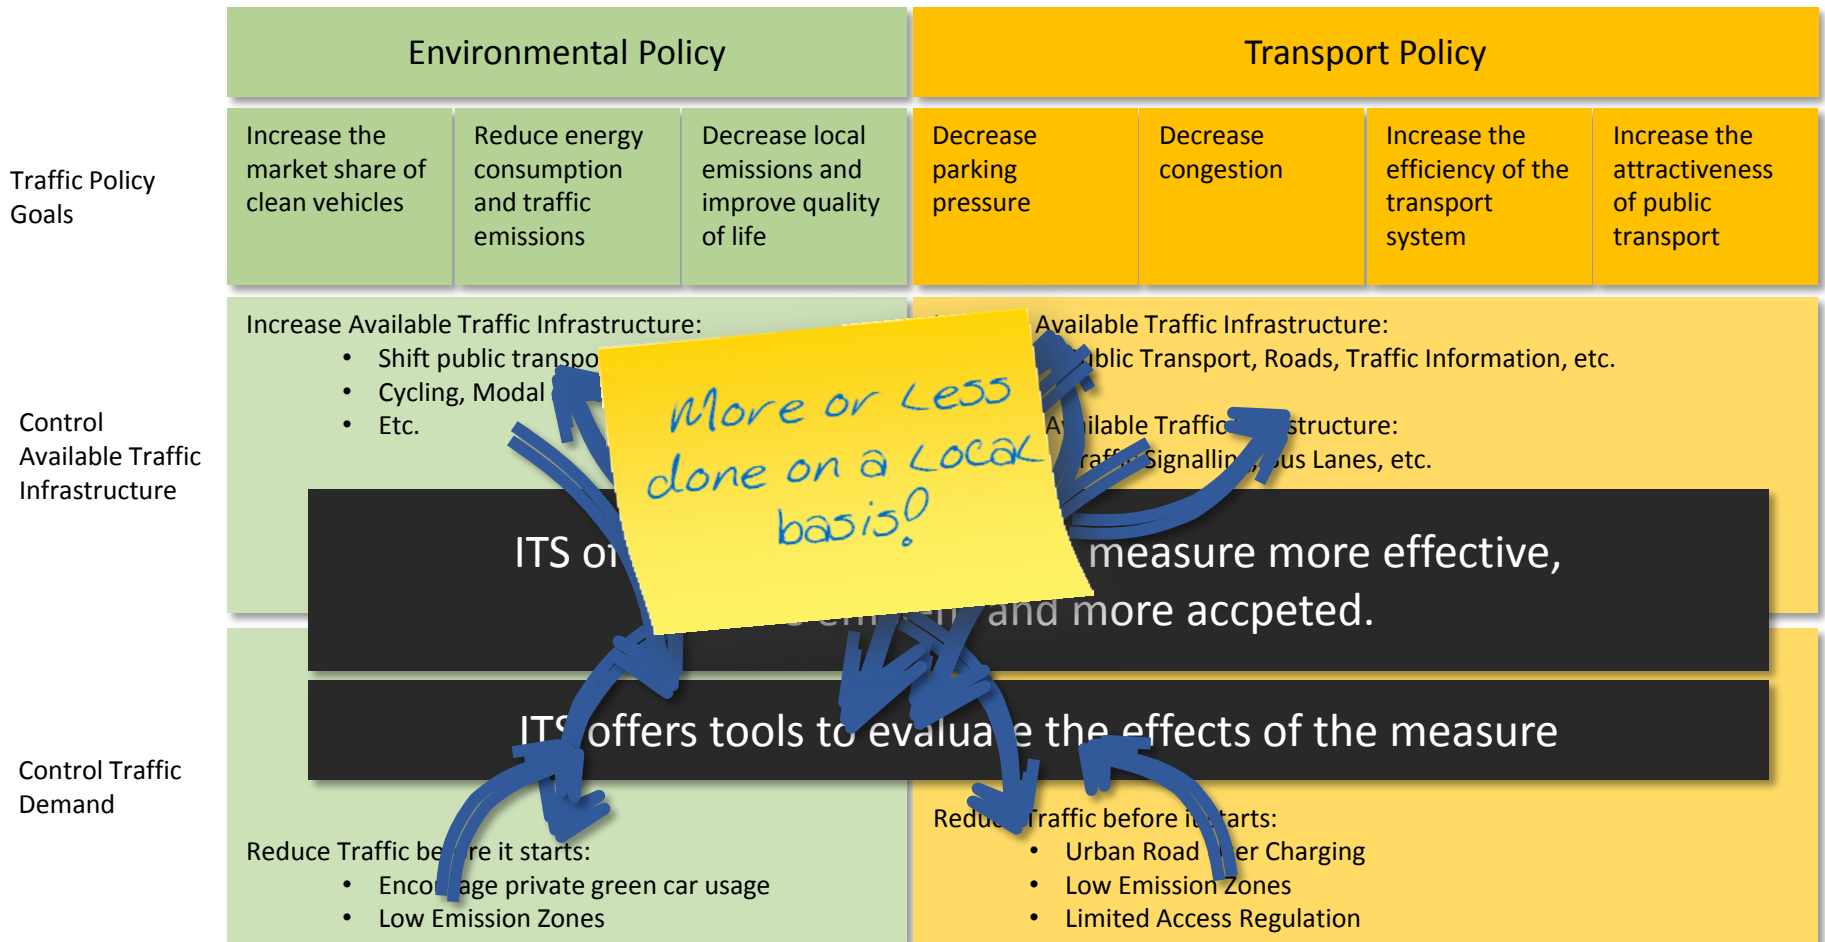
Environmental Policy

Transport Policy

Traffic Policy Goals

Increase the market share of clean vehicles

Reduce energy consumption and traffic emissions

Decrease local emissions and improve quality of life

Decrease parking pressure

Decrease congestion

Increase the efficiency of the transport system

Increase the attractiveness of public transport

Control Available Traffic Infrastructure

Increase Available Traffic Infrastructure:
• Shift public transpo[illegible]
• Cycling, Modal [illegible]
• Etc.

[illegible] Available Traffic Infrastructure:
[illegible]blic Transport, Roads, Traffic Information, etc.

A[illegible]ilable Traffic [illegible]structure:
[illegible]raff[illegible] Signallin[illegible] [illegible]us Lanes, etc.

More or Less done on a Local basis?

ITS o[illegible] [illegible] measure more effective, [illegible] and more accpeted.

ITS offers tools to evalua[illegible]e the effects of the measure

Control Traffic Demand

Reduce Traffic be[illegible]re it starts:
• Enco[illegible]age private green car usage
• Low Emission Zones

Redu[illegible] Traffic before i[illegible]tarts:
• Urban Road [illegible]er Charging
• Low Emission Zones
• Limited Access Regulation